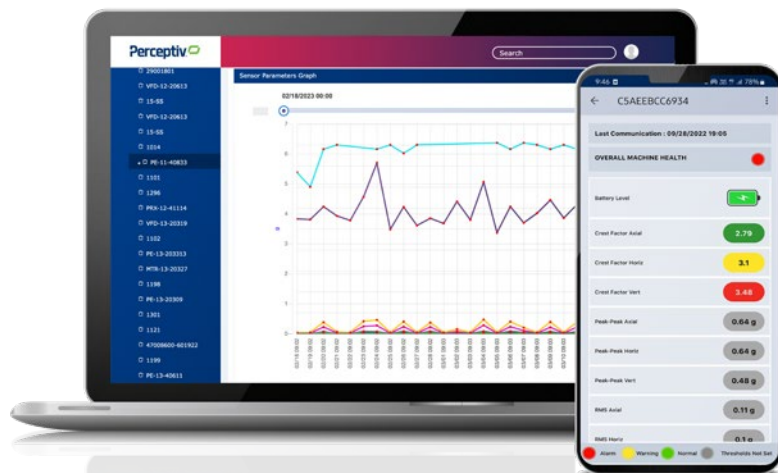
Perceptiv

Search

29001801
VFD-12-20613
15-SS
VFD-12-20613
15-SS
1014
PE-11-40833
1101
1296
PRX-12-41114
VFD-13-20319
1102
PE-13-203313
MTR-13-20327
1198
PE-13-20309
1301
1121
47008600-601922
1199
PE-13-40611

Sensor Parameters Graph

02/18/2023 00:00

7
6
5
4
3
2
1
0

9:46
78%

C5AEEBCC6934

Last Communication : 09/28/2022 19:05

OVERALL MACHINE HEALTH

Battery Level

Crest Factor Axial 2.79

Crest Factor Horiz 3.1

Crest Factor Vert 3.48

Peak-Peak Axial 0.64 g

Peak-Peak Horiz 0.64 g

Peak-Peak Vert 0.48 g

RMS Axial 0.11 g

RMS Horiz 0.1 g

Alarm Warning Normal Thresholds Not Set